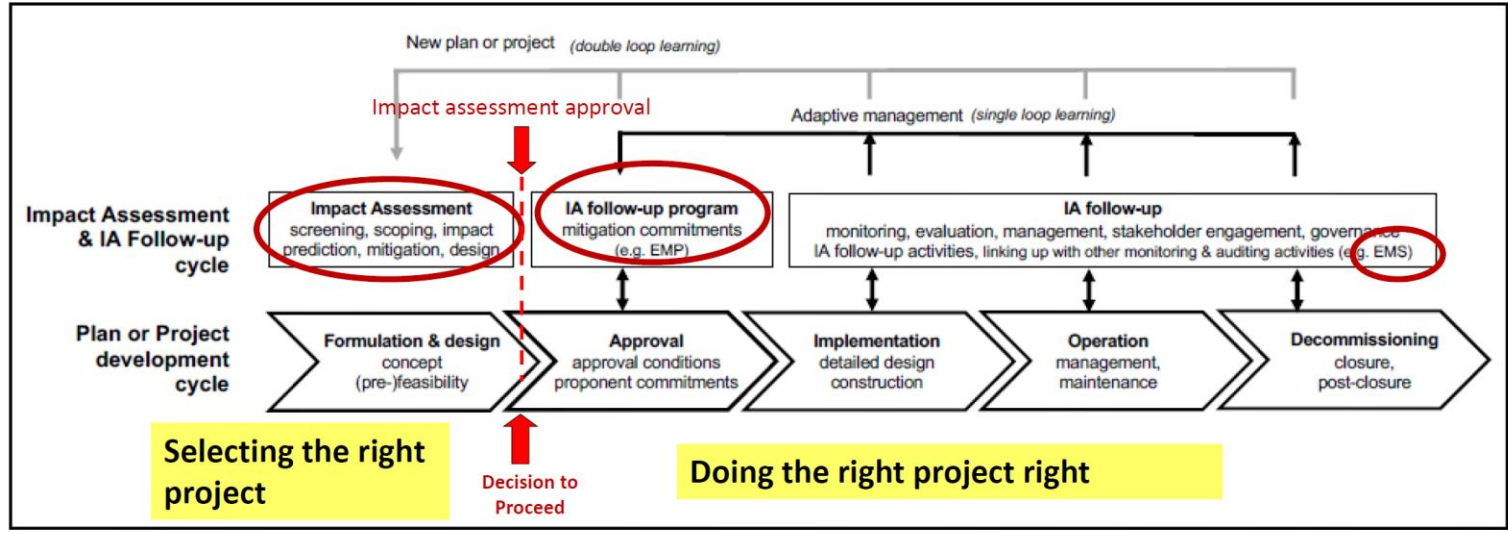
New plan or project (double loop learning)

Impact assessment approval

Adaptive management (single loop learning)

Impact Assessment & IA Follow-up cycle

Impact Assessment
screening, scoping, impact prediction, mitigation, design

IA follow-up program
mitigation commitments (e.g. EMP)

IA follow-up
monitoring, evaluation, management, stakeholder engagement, governance
IA follow-up activities, linking up with other monitoring & auditing activities (e.g. EMS)

Plan or Project development cycle

Formulation & design
concept
(pre-)feasibility

Approval
approval conditions
proponent commitments

Implementation
detailed design
construction

Operation
management,
maintenance

Decommissioning
closure,
post-closure

Selecting the right project

Decision to Proceed

Doing the right project right